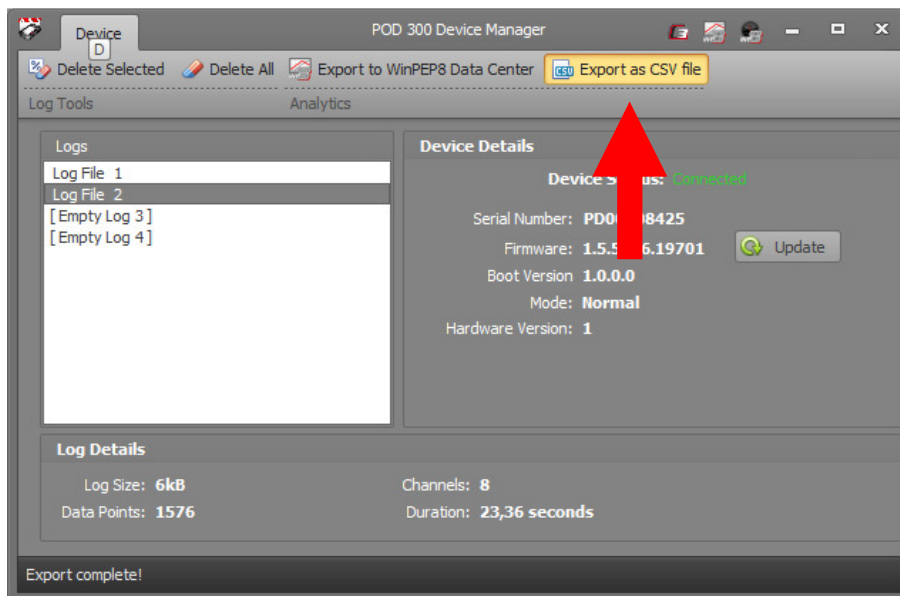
Device
D
POD 300 Device Manager
Delete Selected Delete All Export to WinPEP8 Data Center Export as CSV file
Log Tools Analytics

Logs
Log File 1
Log File 2
[ Empty Log 3 ]
[ Empty Log 4 ]

Device Details
Device S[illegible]s: Connected
Serial Number: PD0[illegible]8425
Firmware: 1.5.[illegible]6.19701
Update
Boot Version 1.0.0.0
Mode: Normal
Hardware Version: 1

Log Details
Log Size: 6kB
Data Points: 1576
Channels: 8
Duration: 23,36 seconds

Export complete!